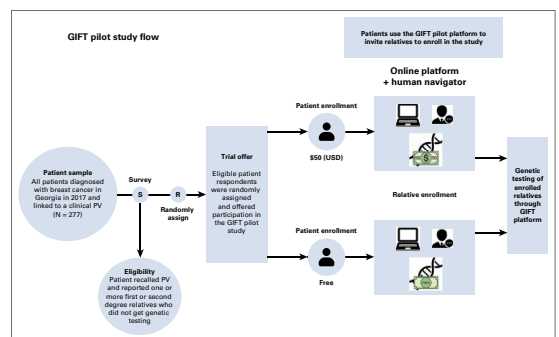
GIFT pilot study flow

Patients use the GIFT pilot platform to invite relatives to enroll in the study

Online platform + human navigator

Patient sample
All patients diagnosed with breast cancer in Georgia in 2017 and linked to a clinical PV
(N = 277)

Survey
S

R
Randomly assign

Trial offer
Eligible patient respondents were randomly assigned and offered participation in the GIFT pilot study

Patient enrollment
$50 (USD)

Relative enrollment

Patient enrollment
Free

Genetic testing of enrolled relatives through GIFT platform

Eligibility
Patient recalled PV and reported one or more first or second degree relatives who did not get genetic testing